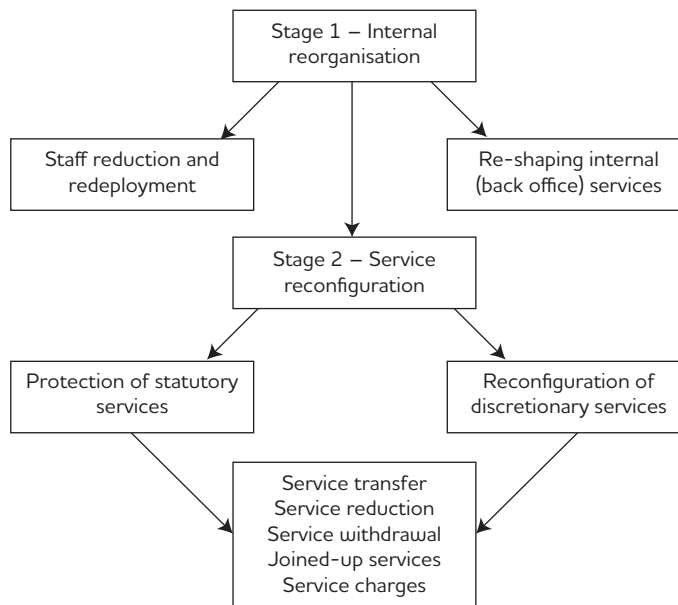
Stage 1 – Internal reorganisation

Staff reduction and redeployment

Re-shaping internal (back office) services

Stage 2 – Service reconfiguration

Protection of statutory services

Reconfiguration of discretionary services

Service transfer
Service reduction
Service withdrawal
Joined-up services
Service charges